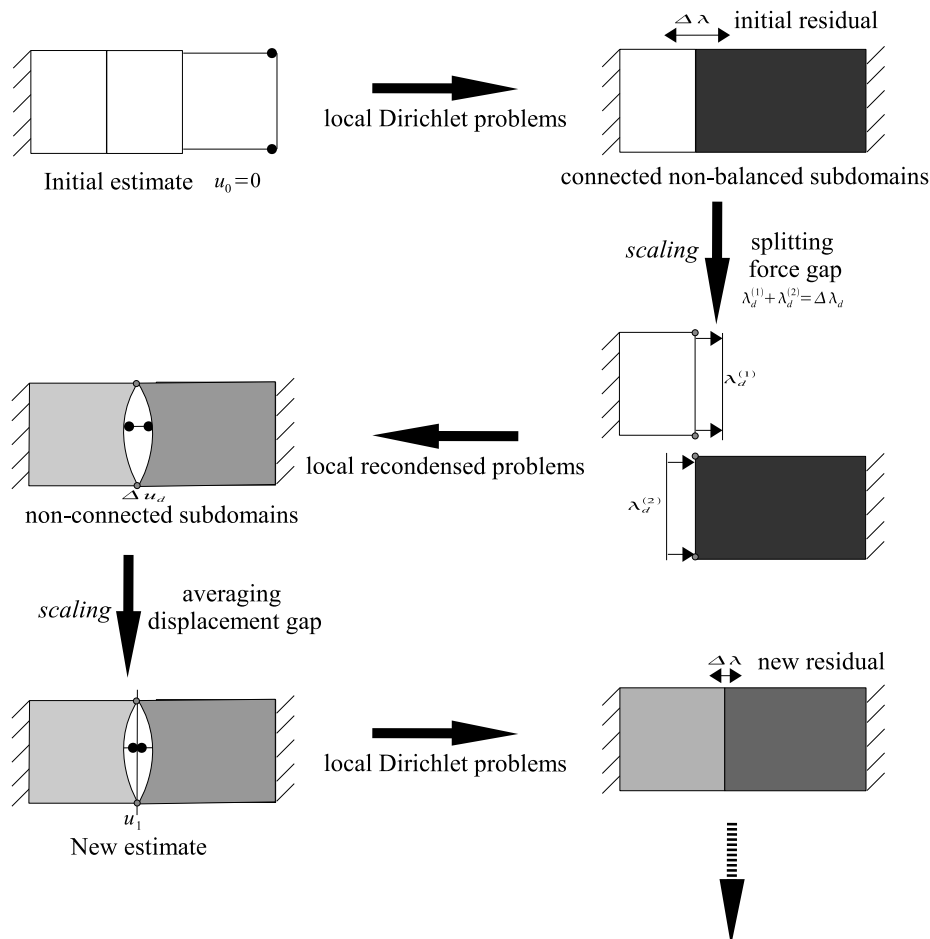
$\Delta\lambda$ initial residual

local Dirichlet problems

Initial estimate $u_0=0$

connected non-balanced subdomains

*scaling*

splitting force gap

$\lambda_d^{(1)}+\lambda_d^{(2)}=\Delta\lambda_d$

$\lambda_d^{(1)}$

$\lambda_d^{(2)}$

local recondensed problems

$\Delta u_d$

non-connected subdomains

*scaling*

averaging displacement gap

$\Delta\lambda$ new residual

local Dirichlet problems

$u_1$

New estimate